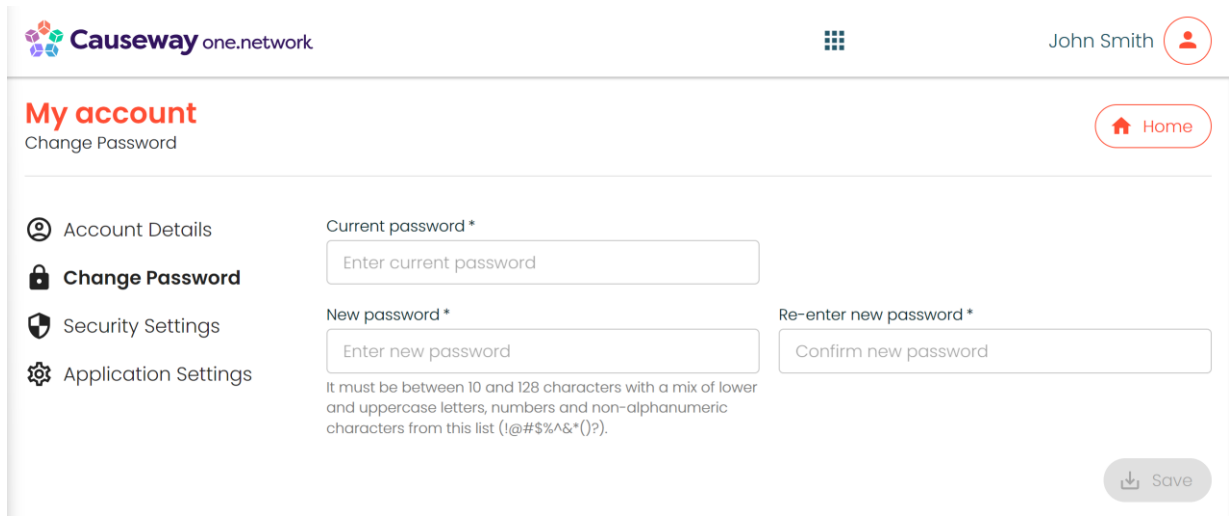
Causeway one.network

John Smith

My account
Change Password

Home

Account Details
Change Password
Security Settings
Application Settings

Current password *
Enter current password

New password *
Enter new password
It must be between 10 and 128 characters with a mix of lower and uppercase letters, numbers and non-alphanumeric characters from this list (!@#$%^&*()?).

Re-enter new password *
Confirm new password

Save